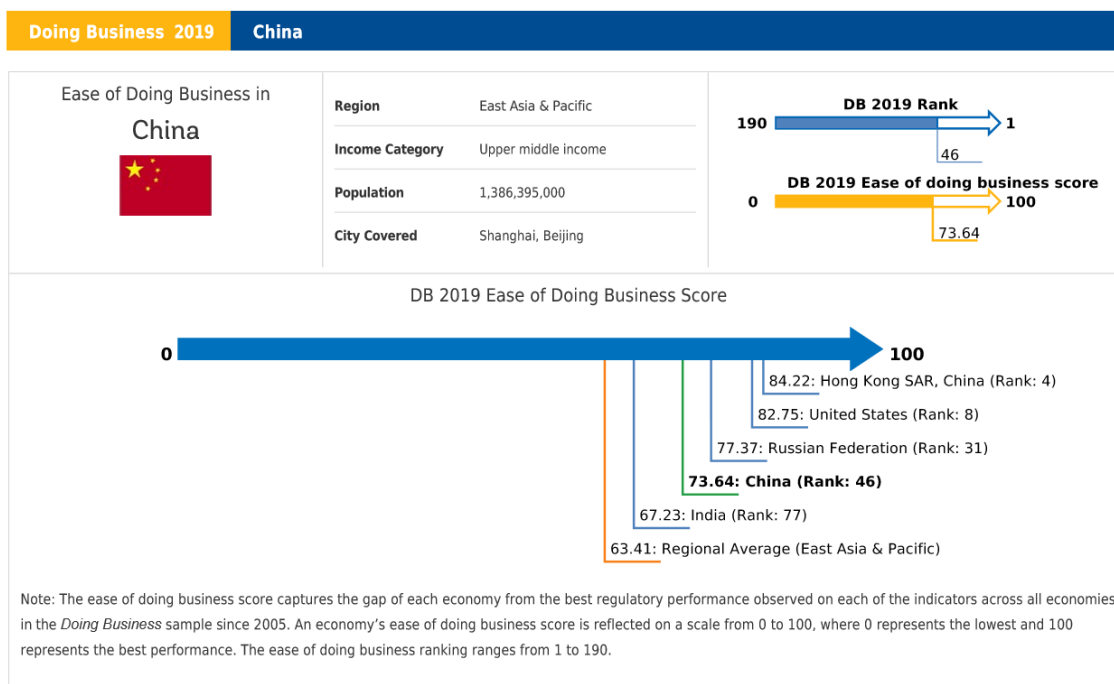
Doing Business 2019 | China

Ease of Doing Business in

China

| Region | East Asia & Pacific |
|---|---|
| Income Category | Upper middle income |
| Population | 1,386,395,000 |
| City Covered | Shanghai, Beijing |

DB 2019 Rank

190

1

46

DB 2019 Ease of doing business score

0

100

73.64

DB 2019 Ease of Doing Business Score

0

100

84.22: Hong Kong SAR, China (Rank: 4)

82.75: United States (Rank: 8)

77.37: Russian Federation (Rank: 31)

73.64: China (Rank: 46)

67.23: India (Rank: 77)

63.41: Regional Average (East Asia & Pacific)

Note: The ease of doing business score captures the gap of each economy from the best regulatory performance observed on each of the indicators across all economies in the Doing Business sample since 2005. An economy's ease of doing business score is reflected on a scale from 0 to 100, where 0 represents the lowest and 100 represents the best performance. The ease of doing business ranking ranges from 1 to 190.